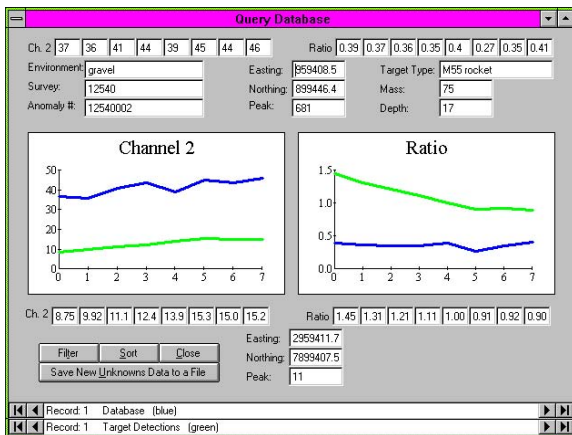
Query Database

Ch. 2 | 37 | 36 | 41 | 44 | 39 | 45 | 44 | 46
Ratio | 0.39 | 0.37 | 0.36 | 0.35 | 0.4 | 0.27 | 0.35 | 0.41

Environment: gravel
Survey: 12540
Anomaly #: 12540002
Easting: 959408.5
Northing: 899446.4
Peak: 681
Target Type: M55 rocket
Mass: 75
Depth: 17

Channel 2
50
40
30
20
10
0
0 1 2 3 4 5 6 7

Ratio
1.5
1.0
0.5
0.0
0 1 2 3 4 5 6 7

Ch. 2 | 8.75 | 9.92 | 11.1 | 12.4 | 13.9 | 15.3 | 15.0 | 15.2
Ratio | 1.45 | 1.31 | 1.21 | 1.11 | 1.00 | 0.91 | 0.92 | 0.90

Filter
Sort
Close
Save New Unknowns Data to a File
Easting: 2959411.7
Northing: 7899407.5
Peak: 11

Record: 1 Database (blue)
Record: 1 Target Detections (green)